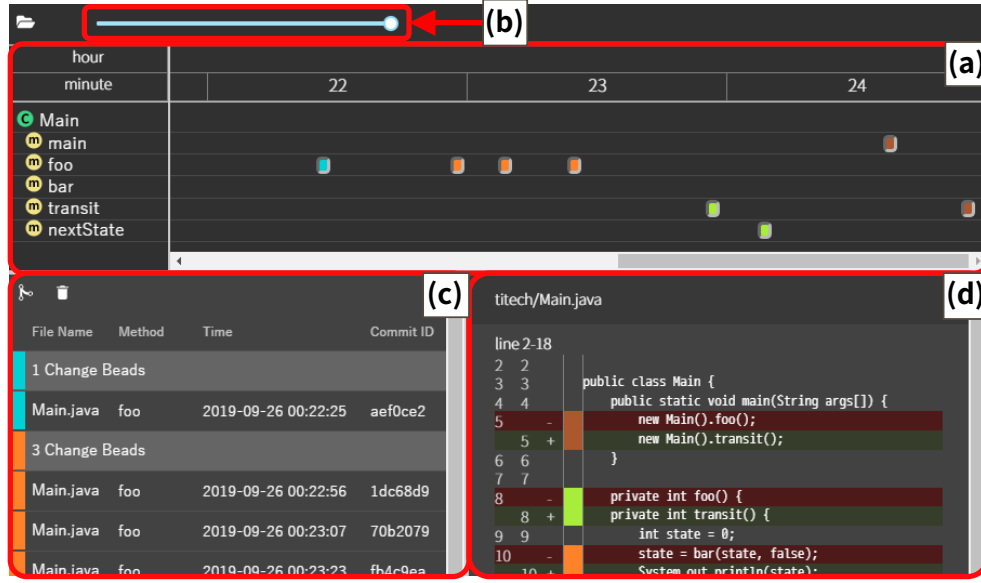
(b)

(a)

| hour | |
|---|---|
| minute | 22 23 24 |

C Main
m main
m foo
m bar
m transit
m nextState

(c)

| File Name | Method | Time | Commit ID |
|---|---|---|---|
| 1 Change Beads | | | |
| Main.java | foo | 2019-09-26 00:22:25 | aef0ce2 |
| 3 Change Beads | | | |
| Main.java | foo | 2019-09-26 00:22:56 | 1dc68d9 |
| Main.java | foo | 2019-09-26 00:23:07 | 70b2079 |
| Main.java | foo | 2019-09-26 00:23:23 | fb4c9ea |

(d)

titech/Main.java

line 2-18

2 2
3 3 public class Main {
4 4 public static void main(String args[]) {
5 - new Main().foo();
5 + new Main().transit();
6 6 }
7 7
8 - private int foo() {
8 + private int transit() {
9 9 int state = 0;
10 - state = bar(state, false);
10 + System.out.println(state);